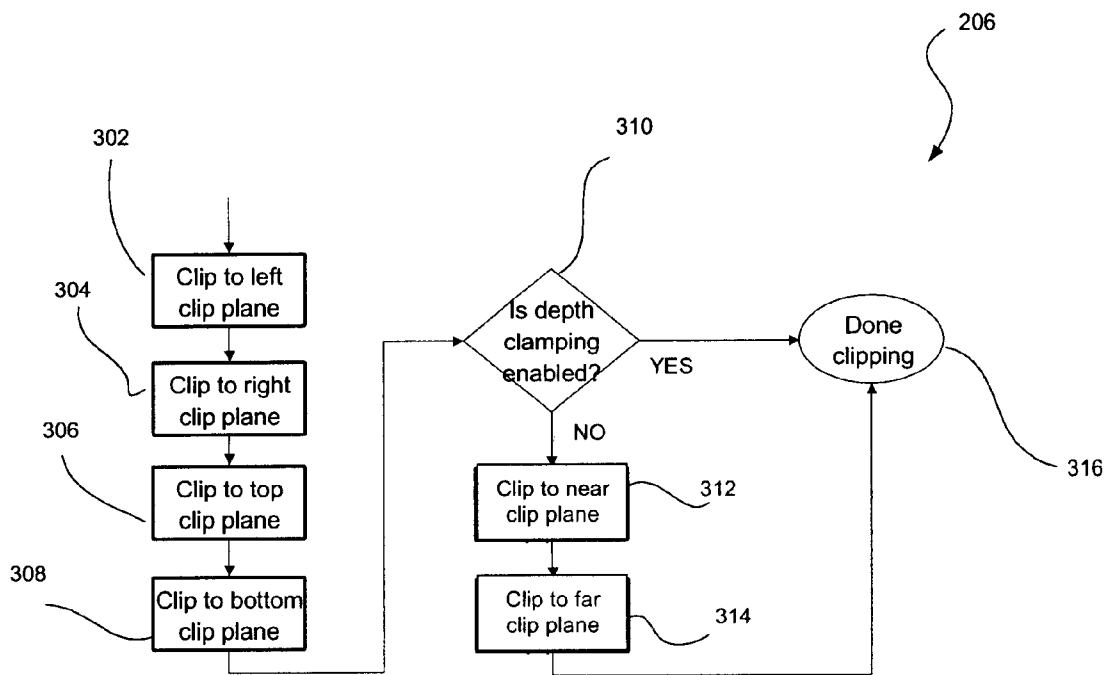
206

302

304

306

308

Clip to left clip plane

Clip to right clip plane

Clip to top clip plane

Clip to bottom clip plane

310

Is depth clamping enabled?

YES

NO

Clip to near clip plane

312

Clip to far clip plane

314

Done clipping

316